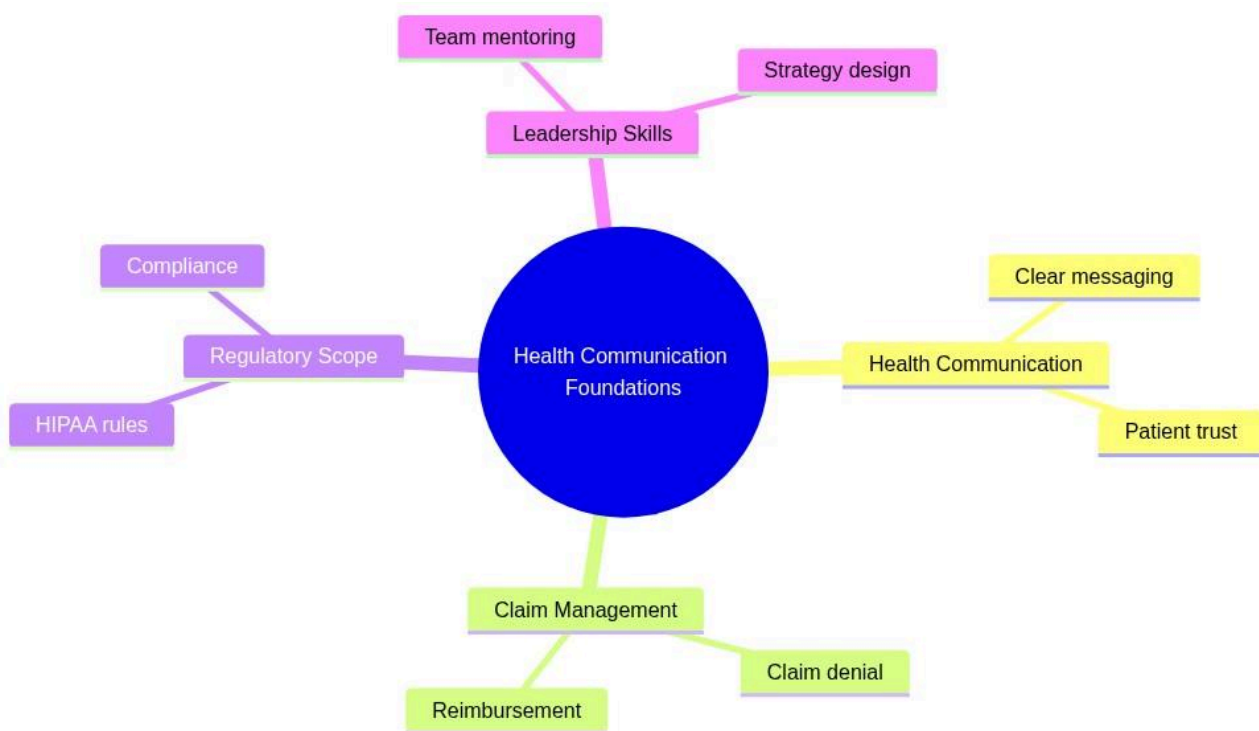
Team mentoring

Strategy design

Leadership Skills

Compliance

Regulatory Scope

HIPAA rules

Health Communication Foundations

Clear messaging

Health Communication

Patient trust

Claim Management

Claim denial

Reimbursement